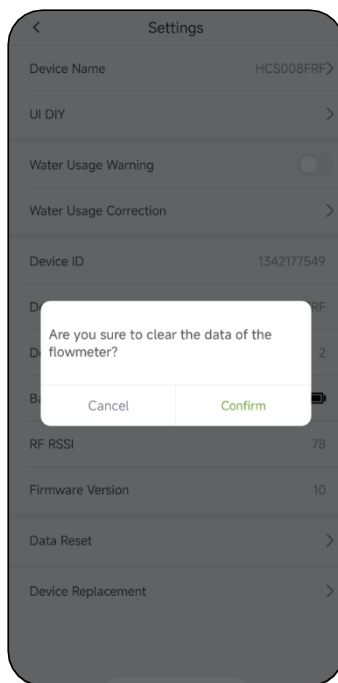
<
Settings

Device Name HCS008FRF>

UI DIY >

Water Usage Warning

Water Usage Correction >

Device ID 1342177549

D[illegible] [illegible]RF

D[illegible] 2

B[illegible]

Are you sure to clear the data of the flowmeter?

Cancel Confirm

RF RSSI 78

Firmware Version 10

Data Reset >

Device Replacement >